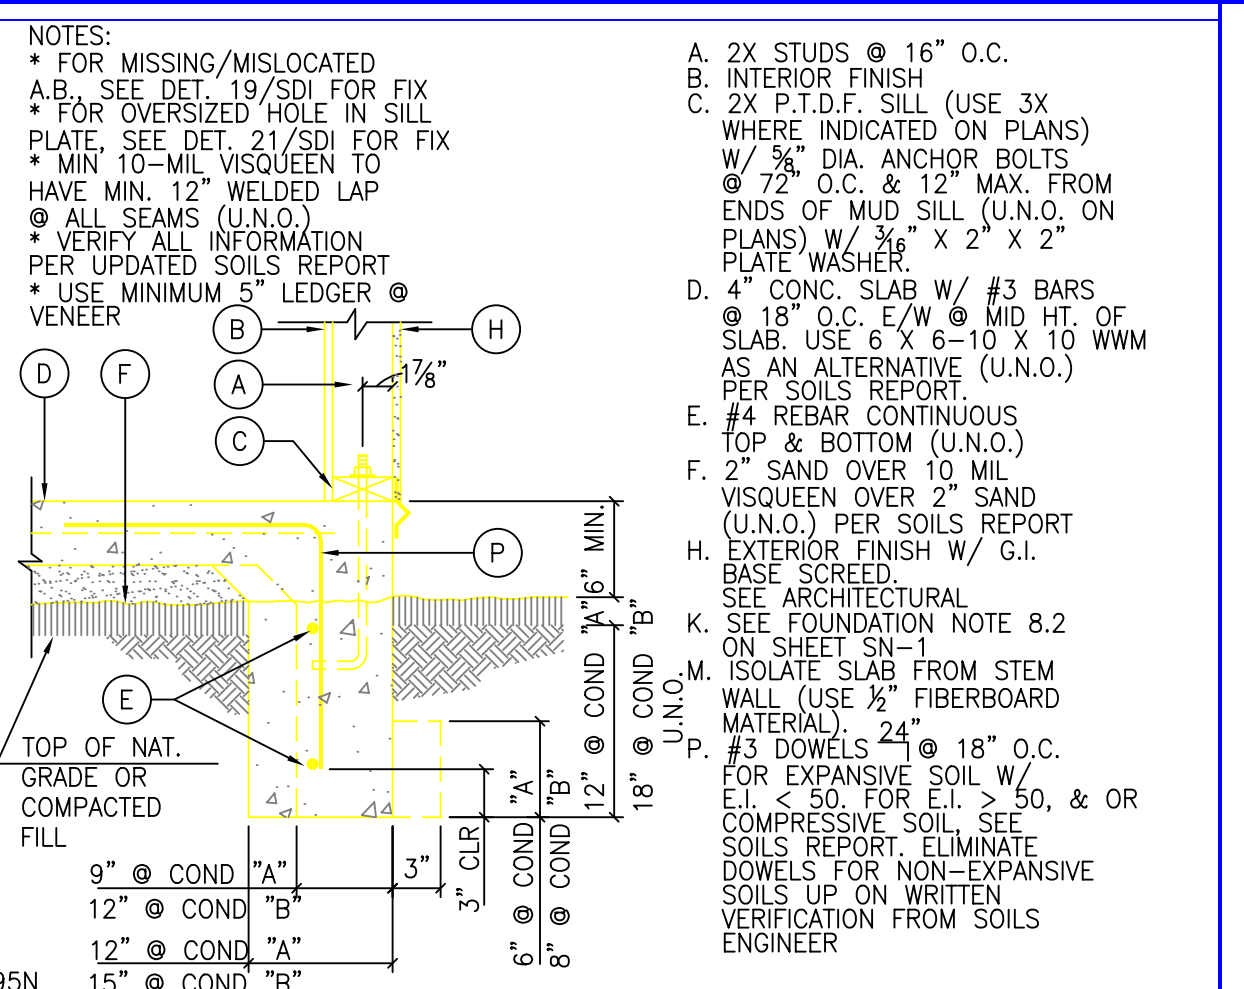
NOTES:
* FOR MISSING/MISLOCATED A.B., SEE DET. 19/SDI FOR FIX
* FOR OVERSIZED HOLE IN SILL PLATE, SEE DET. 21/SDI FOR FIX
* MIN 10-MIL VISQUEEN TO HAVE MIN. 12" WELDED LAP @ ALL SEAMS (U.N.O.)
* VERIFY ALL INFORMATION PER UPDATED SOILS REPORT
* USE MINIMUM 5" LEDGER @ VENEER

A. 2X STUDS @ 16" O.C.
B. INTERIOR FINISH
C. 2X P.T.D.F. SILL (USE 3X WHERE INDICATED ON PLANS) W/ $\frac{5}{8}$" DIA. ANCHOR BOLTS @ 72" O.C. & 12" MAX. FROM ENDS OF MUD SILL (U.N.O. ON PLANS) W/ $\frac{3}{16}$" X 2" X 2" PLATE WASHER.
D. 4" CONC. SLAB W/ #3 BARS @ 18" O.C. E/W @ MID HT. OF SLAB. USE 6 X 6-10 X 10 WWM AS AN ALTERNATIVE (U.N.O.) PER SOILS REPORT.
E. #4 REBAR CONTINUOUS TOP & BOTTOM (U.N.O.)
F. 2" SAND OVER 10 MIL VISQUEEN OVER 2" SAND (U.N.O.) PER SOILS REPORT
H. EXTERIOR FINISH W/ G.I. BASE SCREED. SEE ARCHITECTURAL
K. SEE FOUNDATION NOTE 8.2 ON SHEET SN-1
M. ISOLATE SLAB FROM STEM WALL (USE $\frac{1}{2}$" FIBERBOARD MATERIAL).
P. #3 DOWELS 24" @ 18" O.C. FOR EXPANSIVE SOIL W/ E.I. < 50. FOR E.I. > 50, & OR COMPRESSIVE SOIL, SEE SOILS REPORT. ELIMINATE DOWELS FOR NON-EXPANSIVE SOILS UP ON WRITTEN VERIFICATION FROM SOILS ENGINEER

B
H
D
F
A
$1\frac{7}{8}$"
C
P
6" MIN.
"A"
"B"
12" @ COND
18" @ COND
U.N.O.
E
TOP OF NAT. GRADE OR COMPACTED FILL
"A"
"B"
3" CLR
6" @ COND
8" @ COND
3"
9" @ COND "A"
12" @ COND "B"
12" @ COND "A"
15" @ COND "B"
95N